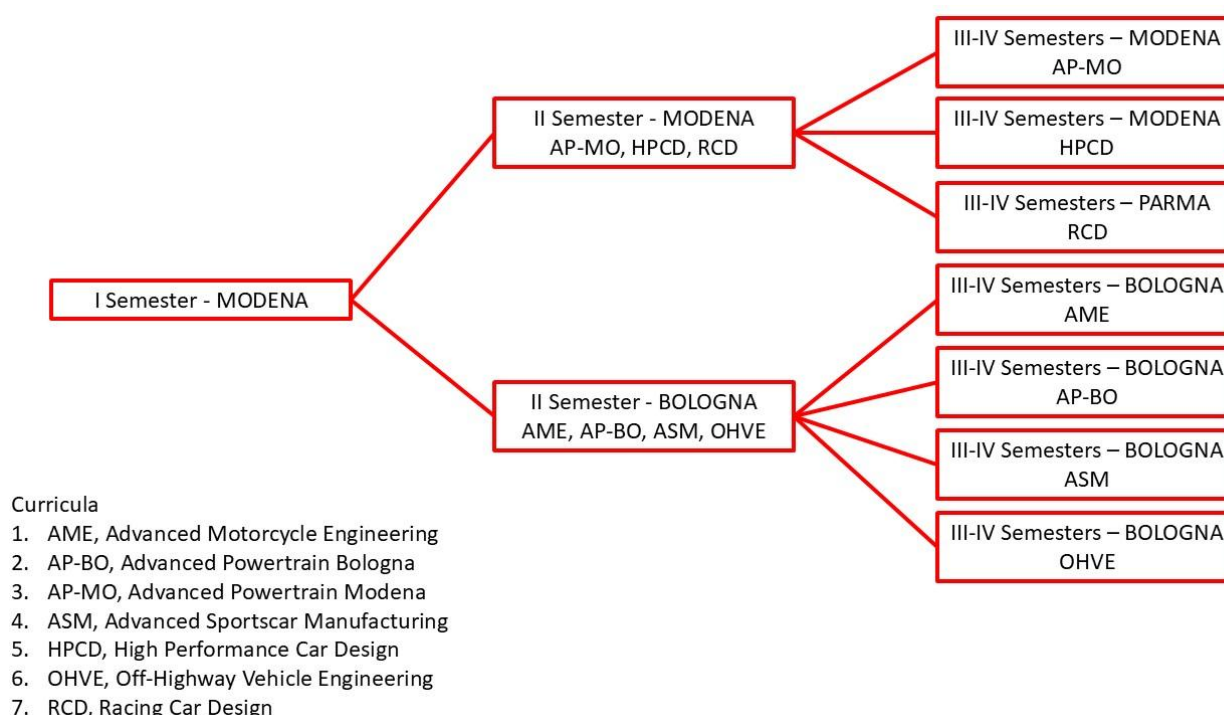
I Semester - MODENA

II Semester - MODENA
AP-MO, HPCD, RCD

II Semester - BOLOGNA
AME, AP-BO, ASM, OHVE

III-IV Semesters – MODENA
AP-MO

III-IV Semesters – MODENA
HPCD

III-IV Semesters – PARMA
RCD

III-IV Semesters – BOLOGNA
AME

III-IV Semesters – BOLOGNA
AP-BO

III-IV Semesters – BOLOGNA
ASM

III-IV Semesters – BOLOGNA
OHVE

Curricula
1. AME, Advanced Motorcycle Engineering
2. AP-BO, Advanced Powertrain Bologna
3. AP-MO, Advanced Powertrain Modena
4. ASM, Advanced Sportscar Manufacturing
5. HPCD, High Performance Car Design
6. OHVE, Off-Highway Vehicle Engineering
7. RCD, Racing Car Design